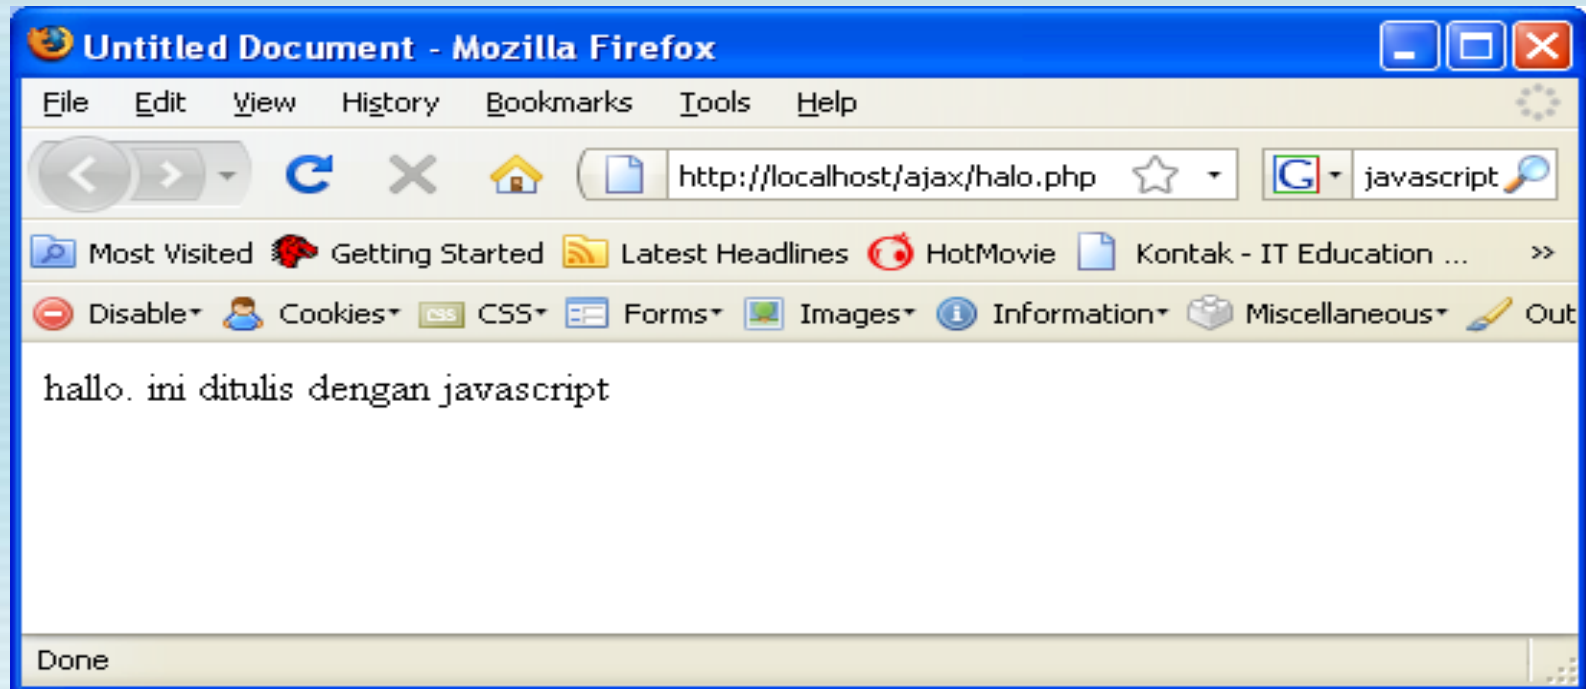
Untitled Document - Mozilla Firefox

File Edit View History Bookmarks Tools Help

http://localhost/ajax/halo.php

javascript

Most Visited Getting Started Latest Headlines HotMovie Kontak - IT Education ... »

Disable Cookies CSS Forms Images Information Miscellaneous Out

hallo. ini ditulis dengan javascript

Done